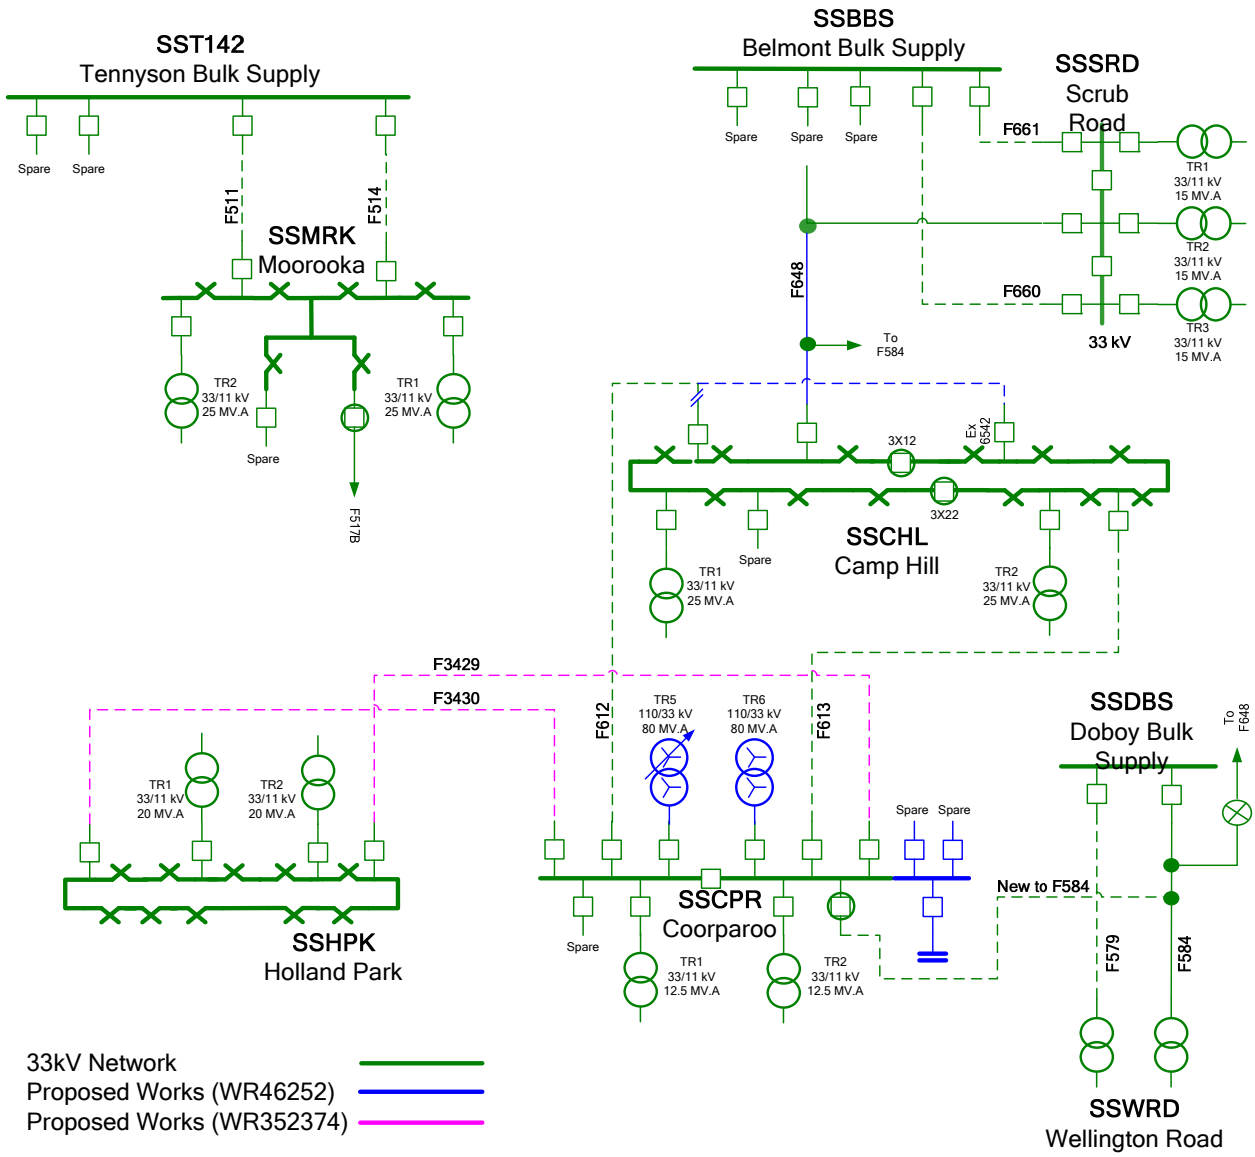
SST142
Tennyson Bulk Supply

Spare Spare

F511 F514

SSMRK
Moorooka

TR2
33/11 kV
25 MV.A

Spare

F517B

TR1
33/11 kV
25 MV.A

SSBBS
Belmont Bulk Supply

Spare Spare Spare

SSSRD
Scrub
Road

F661

TR1
33/11 kV
15 MV.A

TR2
33/11 kV
15 MV.A

F660

TR3
33/11 kV
15 MV.A

33 kV

F648

To
F584

3X12

Ex
6542

3X22

SSCHL
Camp Hill

TR1
33/11 kV
25 MV.A

Spare

TR2
33/11 kV
25 MV.A

F3429

F3430

TR1
33/11 kV
20 MV.A

TR2
33/11 kV
20 MV.A

SSHPK
Holland Park

F612

TR5
110/33 kV
80 MV.A

TR6
110/33 kV
80 MV.A

F613

Spare Spare

SSCPR
Coorparoo

Spare

TR1
33/11 kV
12.5 MV.A

TR2
33/11 kV
12.5 MV.A

SSDBS
Doboy Bulk
Supply

To
F648

New to F584

F579

F584

SSWRD
Wellington Road

33kV Network
Proposed Works (WR46252)
Proposed Works (WR352374)